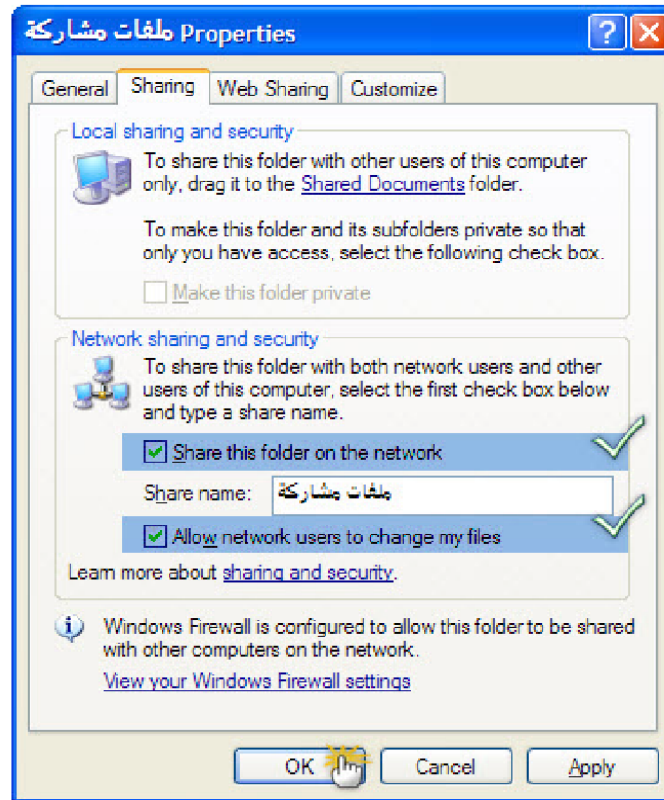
ملفات مشاركة Properties

? X

General | Sharing | Web Sharing | Customize

Local sharing and security

To share this folder with other users of this computer only, drag it to the Shared Documents folder.

To make this folder and its subfolders private so that only you have access, select the following check box.

Make this folder private

Network sharing and security

To share this folder with both network users and other users of this computer, select the first check box below and type a share name.

Share this folder on the network

Share name: ملفات مشاركة

Allow network users to change my files

Learn more about sharing and security.

Windows Firewall is configured to allow this folder to be shared with other computers on the network.

View your Windows Firewall settings

OK | Cancel | Apply